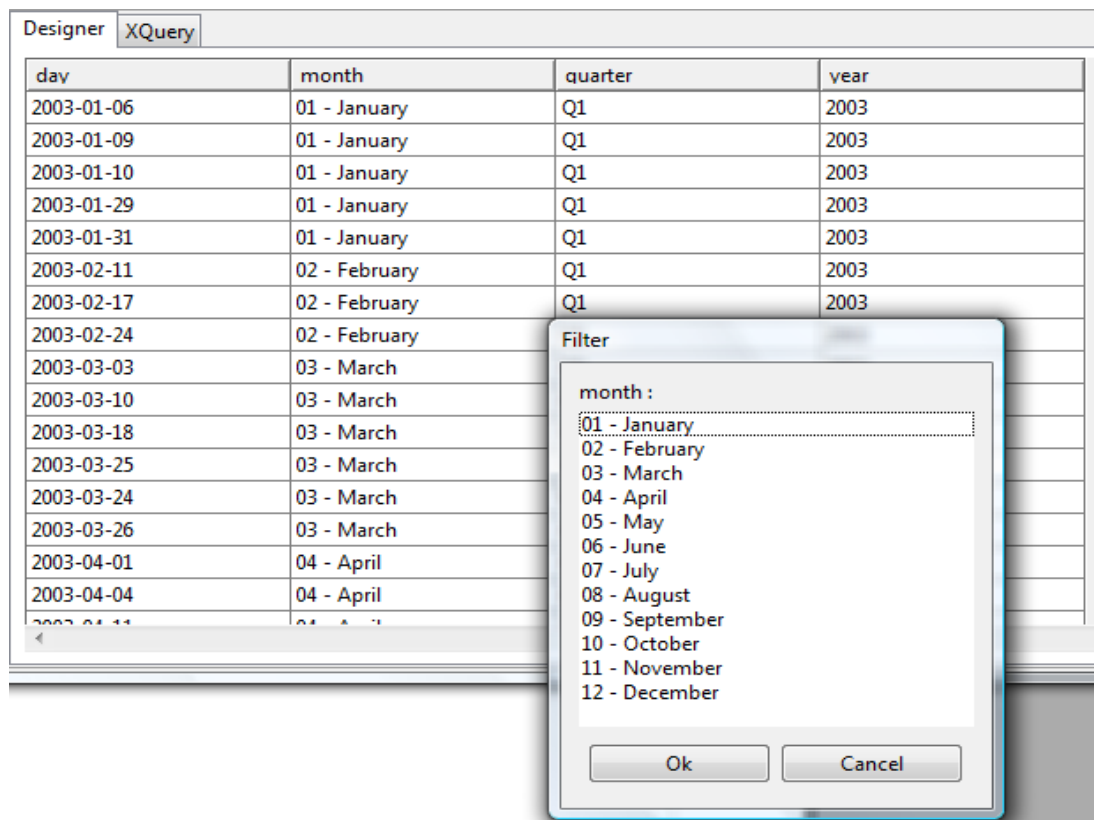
Designer | XQuery

| day | month | quarter | year |
|---|---|---|---|
| 2003-01-06 | 01 - January | Q1 | 2003 |
| 2003-01-09 | 01 - January | Q1 | 2003 |
| 2003-01-10 | 01 - January | Q1 | 2003 |
| 2003-01-29 | 01 - January | Q1 | 2003 |
| 2003-01-31 | 01 - January | Q1 | 2003 |
| 2003-02-11 | 02 - February | Q1 | 2003 |
| 2003-02-17 | 02 - February | Q1 | 2003 |
| 2003-02-24 | 02 - February | | |
| 2003-03-03 | 03 - March | | |
| 2003-03-10 | 03 - March | | |
| 2003-03-18 | 03 - March | | |
| 2003-03-25 | 03 - March | | |
| 2003-03-24 | 03 - March | | |
| 2003-03-26 | 03 - March | | |
| 2003-04-01 | 04 - April | | |
| 2003-04-04 | 04 - April | | |
| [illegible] | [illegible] | | |

Filter

month :

01 - January
02 - February
03 - March
04 - April
05 - May
06 - June
07 - July
08 - August
09 - September
10 - October
11 - November
12 - December

Ok
Cancel